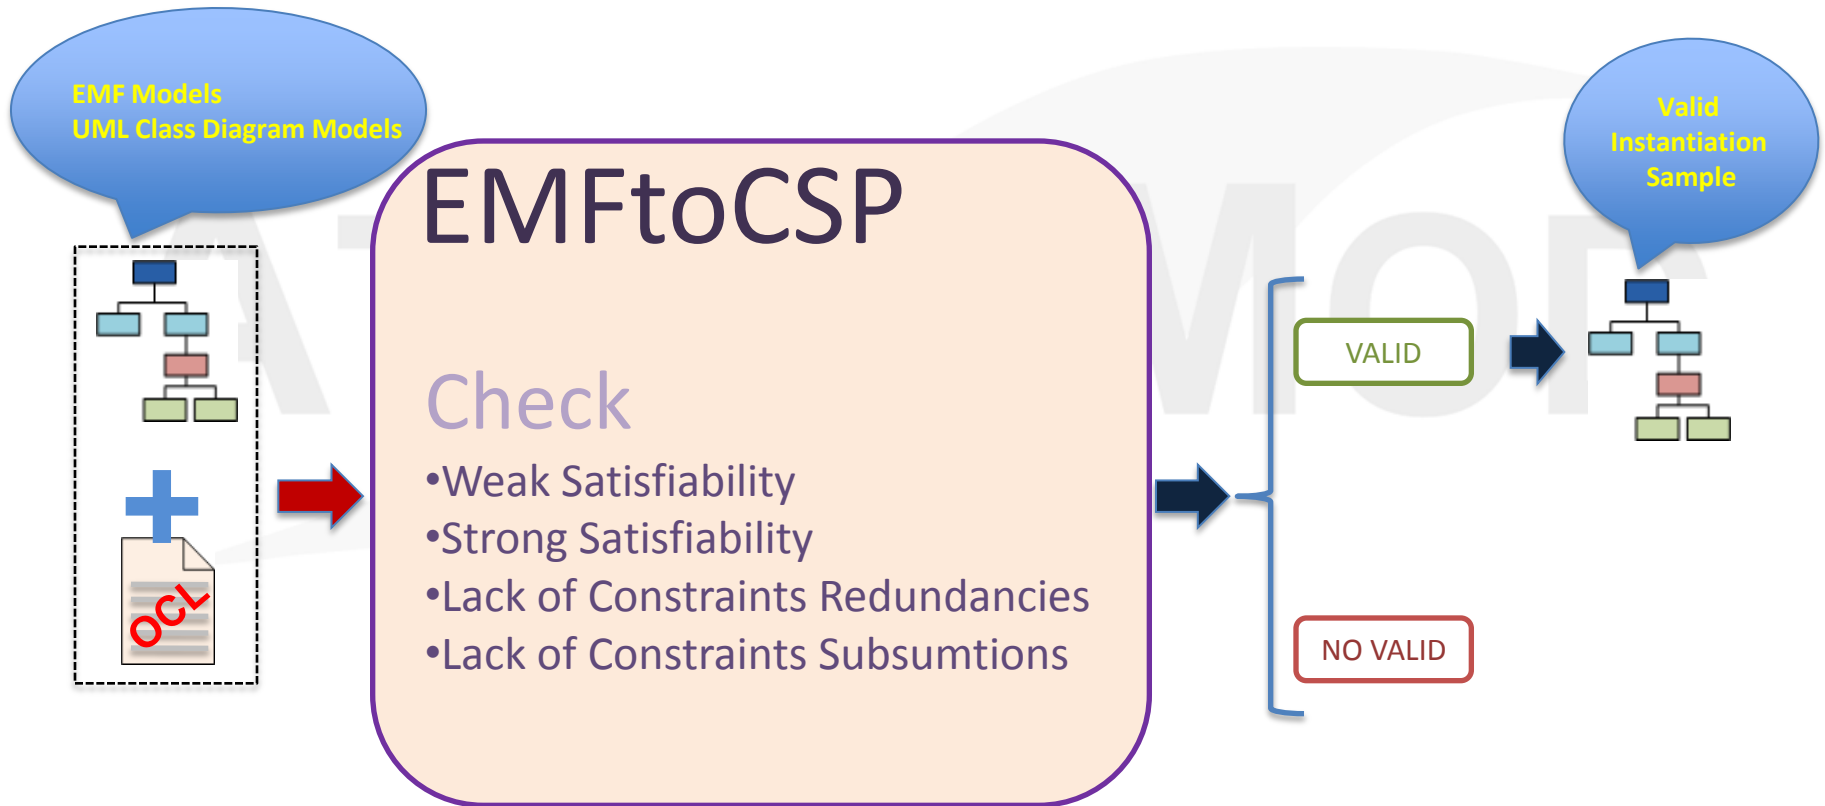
EMF Models
UML Class Diagram Models

OCL

EMFtoCSP

Check

•Weak Satisfiability
•Strong Satisfiability
•Lack of Constraints Redundancies
•Lack of Constraints Subsumtions

VALID

NO VALID

Valid Instantiation Sample